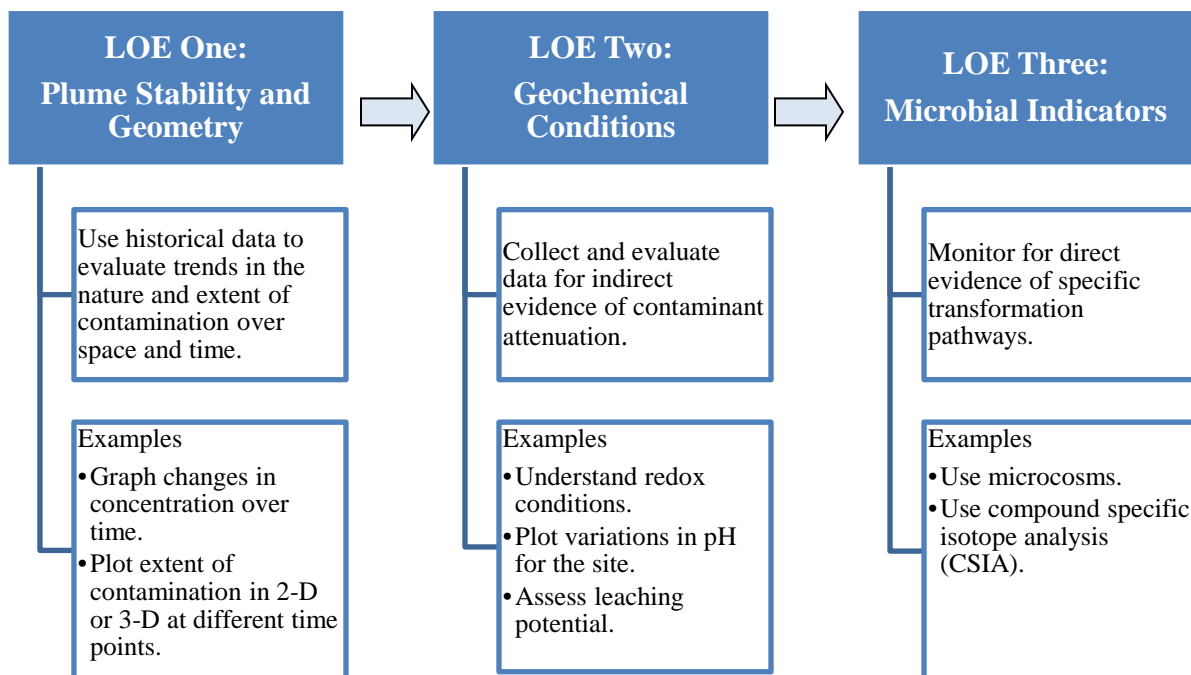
LOE One:
Plume Stability and Geometry

LOE Two:
Geochemical Conditions

LOE Three:
Microbial Indicators

Use historical data to evaluate trends in the nature and extent of contamination over space and time.

Examples
• Graph changes in concentration over time.
• Plot extent of contamination in 2-D or 3-D at different time points.

Collect and evaluate data for indirect evidence of contaminant attenuation.

Examples
• Understand redox conditions.
• Plot variations in pH for the site.
• Assess leaching potential.

Monitor for direct evidence of specific transformation pathways.

Examples
• Use microcosms.
• Use compound specific isotope analysis (CSIA).